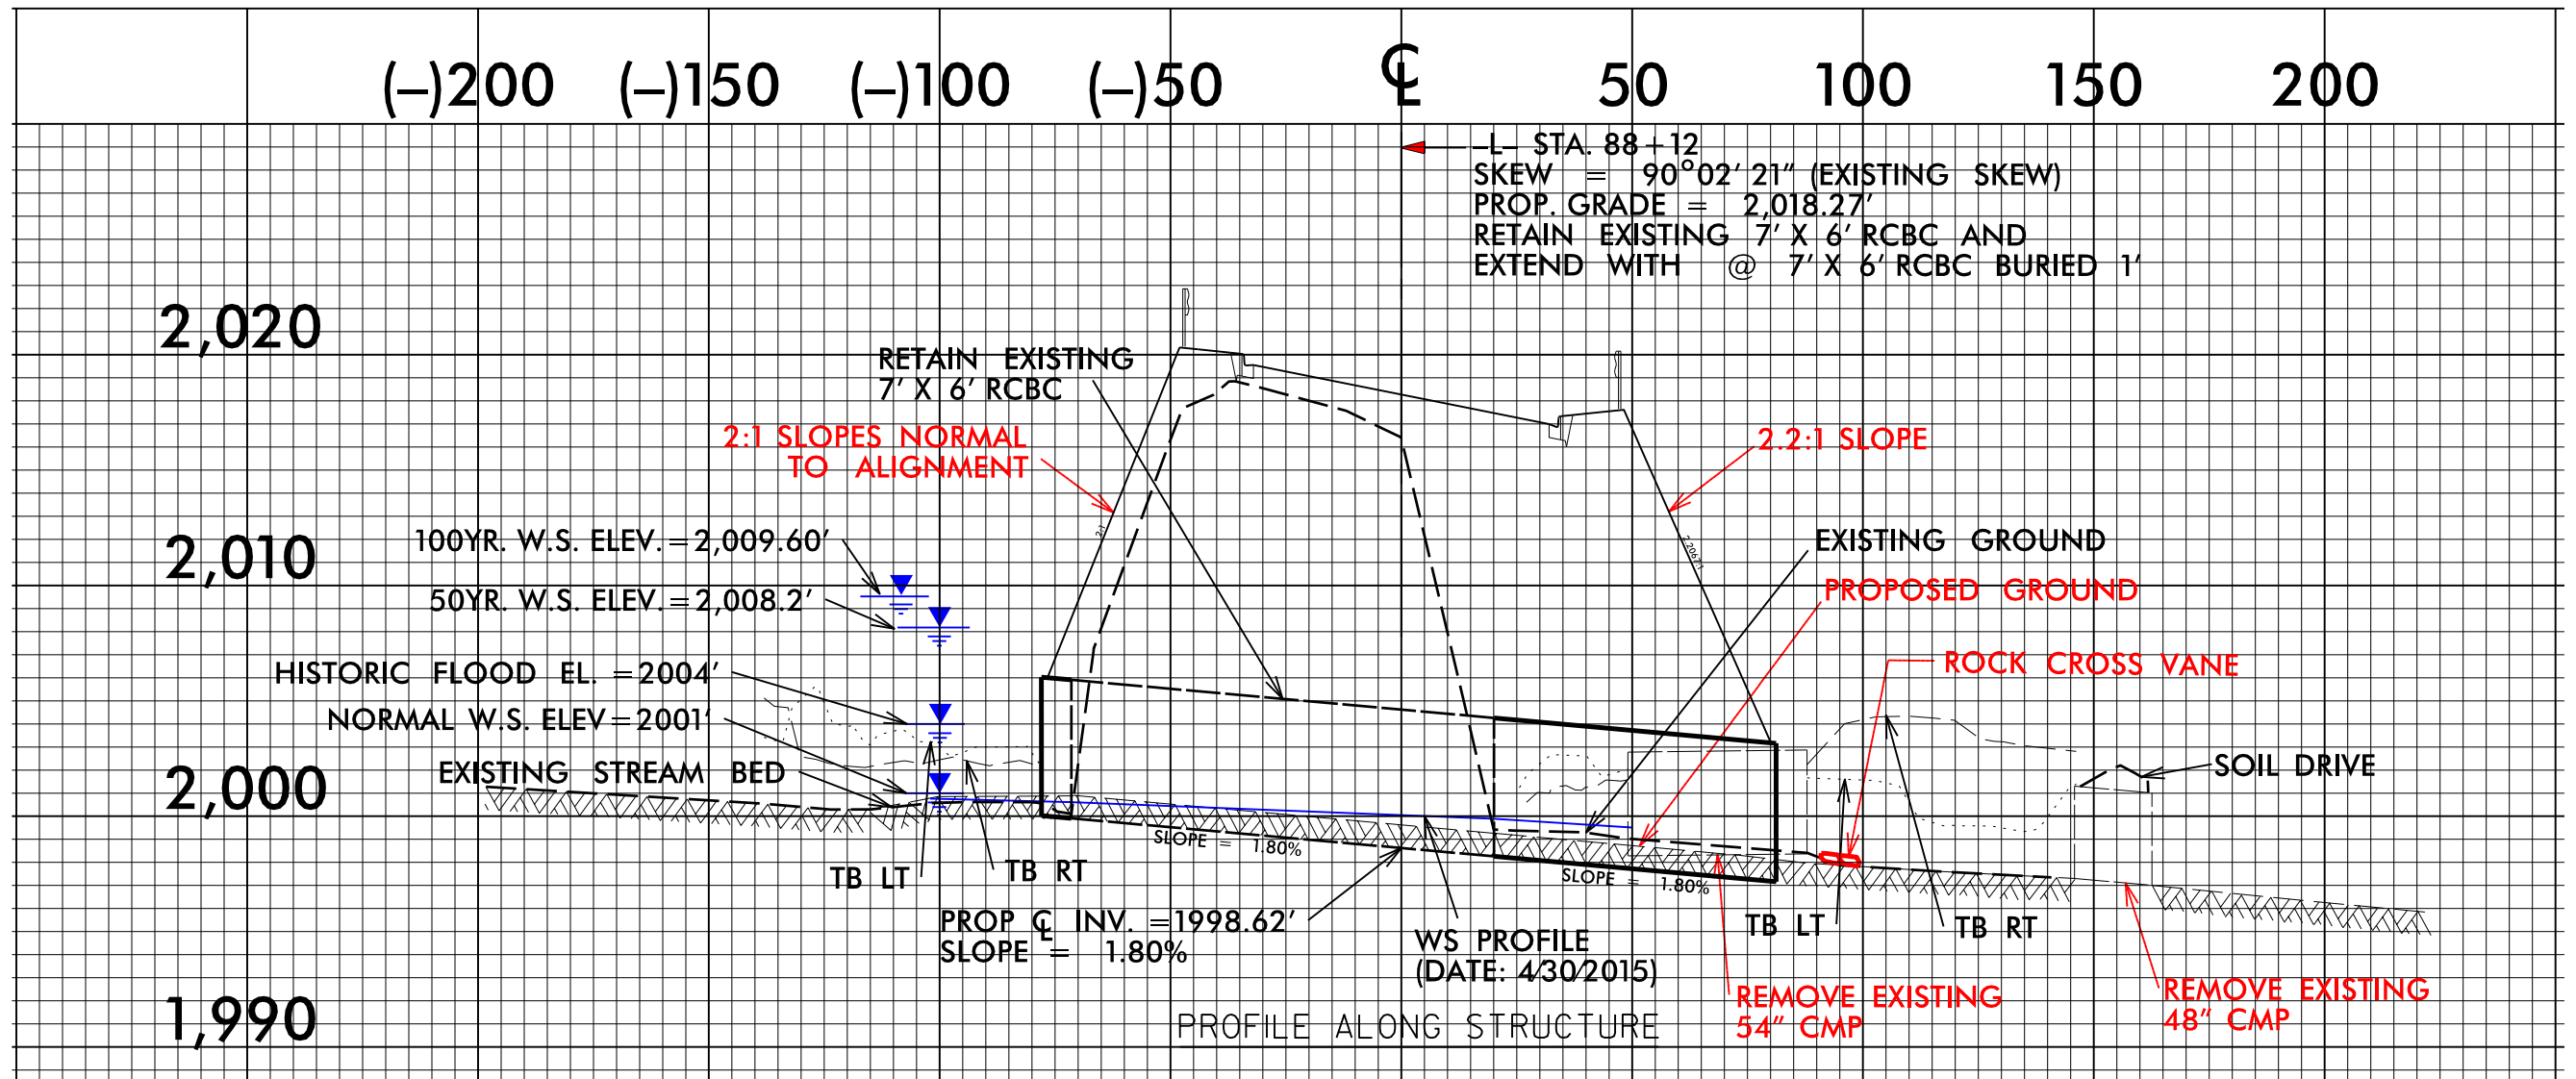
(–)200 (–)150 (–)100 (–)50 ℄ 50 100 150 200

–L– STA. 88+12
SKEW = 90°02′ 21″ (EXISTING SKEW)
PROP. GRADE = 2,018.27′
RETAIN EXISTING 7′ X 6′ RCBC AND
EXTEND WITH @ 7′ X 6′ RCBC BURIED 1′

2,020

RETAIN EXISTING
7′ X 6′ RCBC

2:1 SLOPES NORMAL
TO ALIGNMENT

2.2:1 SLOPE

2,010

100YR. W.S. ELEV.=2,009.60′

50YR. W.S. ELEV.=2,008.2′

EXISTING GROUND

PROPOSED GROUND

HISTORIC FLOOD EL. =2004′

ROCK CROSS VANE

NORMAL W.S. ELEV=2001′

2,000

EXISTING STREAM BED

SOIL DRIVE

SLOPE = 1.80%

SLOPE = 1.80%

TB LT

TB RT

PROP ℄ INV. =1998.62′
SLOPE = 1.80%

WS PROFILE
(DATE: 4/30/2015)

TB LT

TB RT

1,990

PROFILE ALONG STRUCTURE

REMOVE EXISTING
54″ CMP

REMOVE EXISTING
48″ CMP